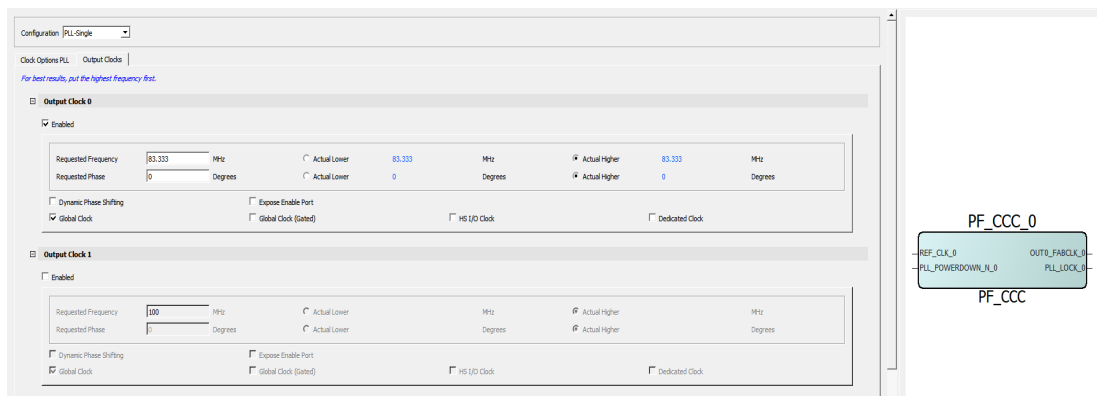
Configuration PLL-Single

Clock Options PLL | Output Clocks

For best results, put the highest frequency first.

⊟ Output Clock 0

☑ Enabled

| | | | | | | | | |
|---|---|---|---|---|---|---|---|---|
| Requested Frequency | 83.333 | MHz | ○ Actual Lower | 83.333 | MHz | ◉ Actual Higher | 83.333 | MHz |
| Requested Phase | 0 | Degrees | ○ Actual Lower | 0 | Degrees | ◉ Actual Higher | 0 | Degrees |

☐ Dynamic Phase Shifting ☐ Expose Enable Port

☑ Global Clock ☐ Global Clock (Gated) ☐ HS I/O Clock ☐ Dedicated Clock

⊟ Output Clock 1

☐ Enabled

| | | | | | | |
|---|---|---|---|---|---|---|
| Requested Frequency | 100 | MHz | ○ Actual Lower | MHz | ◉ Actual Higher | MHz |
| Requested Phase | 0 | Degrees | ○ Actual Lower | Degrees | ◉ Actual Higher | Degrees |

☐ Dynamic Phase Shifting ☐ Expose Enable Port

☑ Global Clock ☐ Global Clock (Gated) ☐ HS I/O Clock ☐ Dedicated Clock

PF_CCC_0

REF_CLK_0
PLL_POWERDOWN_N_0
OUT0_FABCLK_0
PLL_LOCK_0

PF_CCC